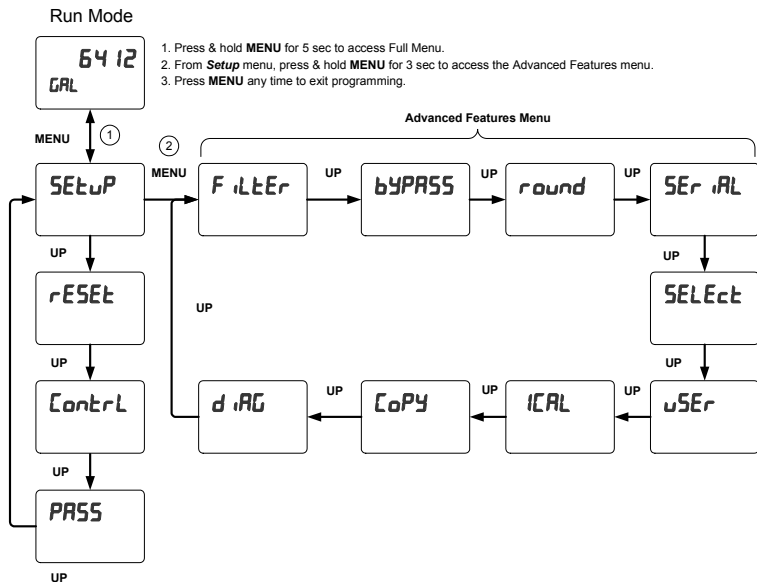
Run Mode

6412
GAL

1. Press & hold **MENU** for 5 sec to access Full Menu.
2. From ***Setup*** menu, press & hold **MENU** for 3 sec to access the Advanced Features menu.
3. Press **MENU** any time to exit programming.

MENU
1
2
MENU

Advanced Features Menu

SEtuP
UP
FiLtEr
UP
bYPASS
UP
round
UP
SEriAL
UP
SELEct
UP
uSEr
UP
ICAL
UP
CoPY
UP
diAG
UP
rESEt
UP
Contrl
UP
PASS
UP